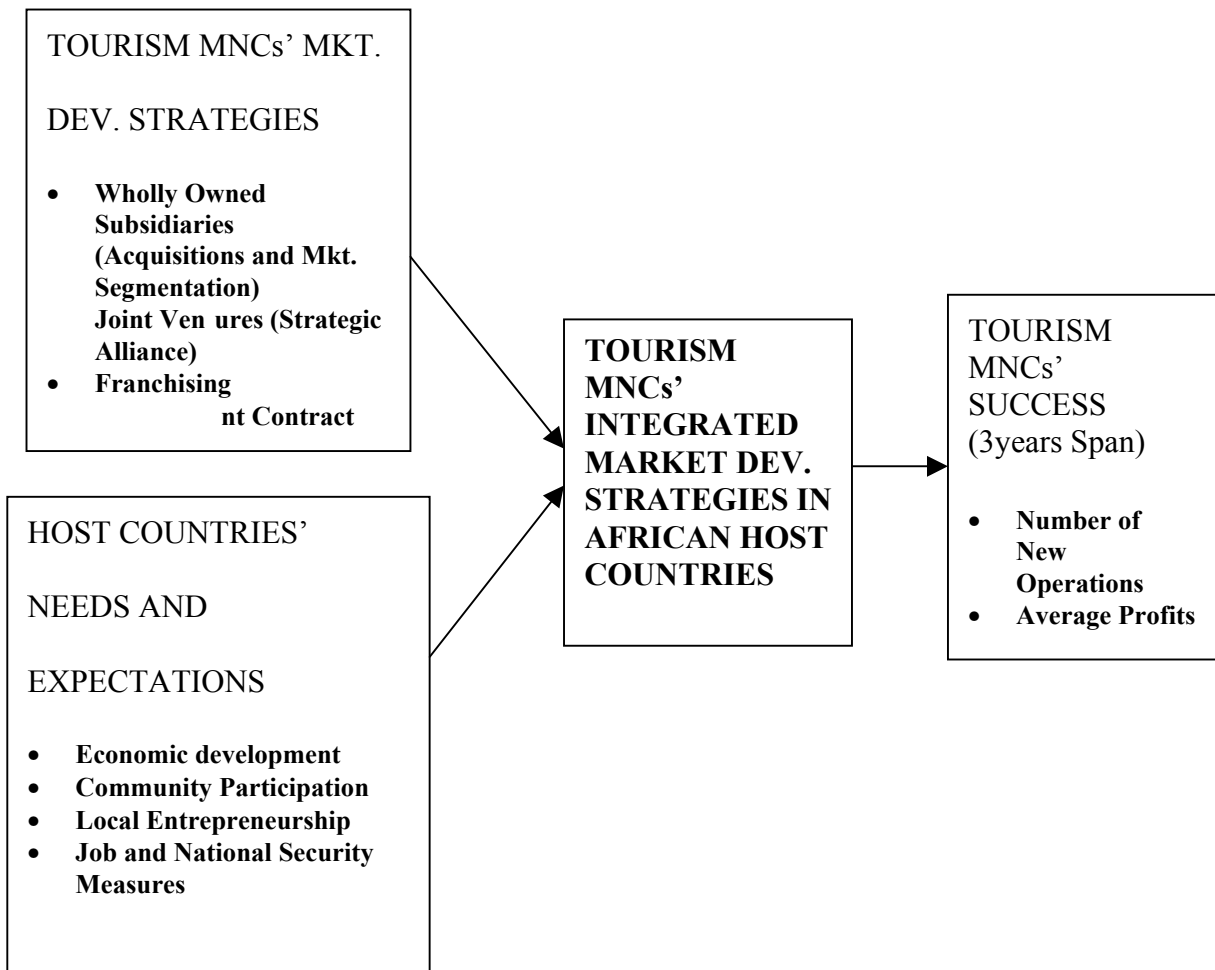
TOURISM MNCs' MKT.

DEV. STRATEGIES

- **Wholly Owned Subsidiaries (Acquisitions and Mkt. Segmentation) Joint Ven ures (Strategic Alliance)**
- **Franchising**
**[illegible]nt Contract**

HOST COUNTRIES'

NEEDS AND

EXPECTATIONS

- **Economic development**
- **Community Participation**
- **Local Entrepreneurship**
- **Job and National Security Measures**

**TOURISM MNCs' INTEGRATED MARKET DEV. STRATEGIES IN AFRICAN HOST COUNTRIES**

TOURISM MNCs' SUCCESS (3years Span)

- **Number of New Operations**
- **Average Profits**